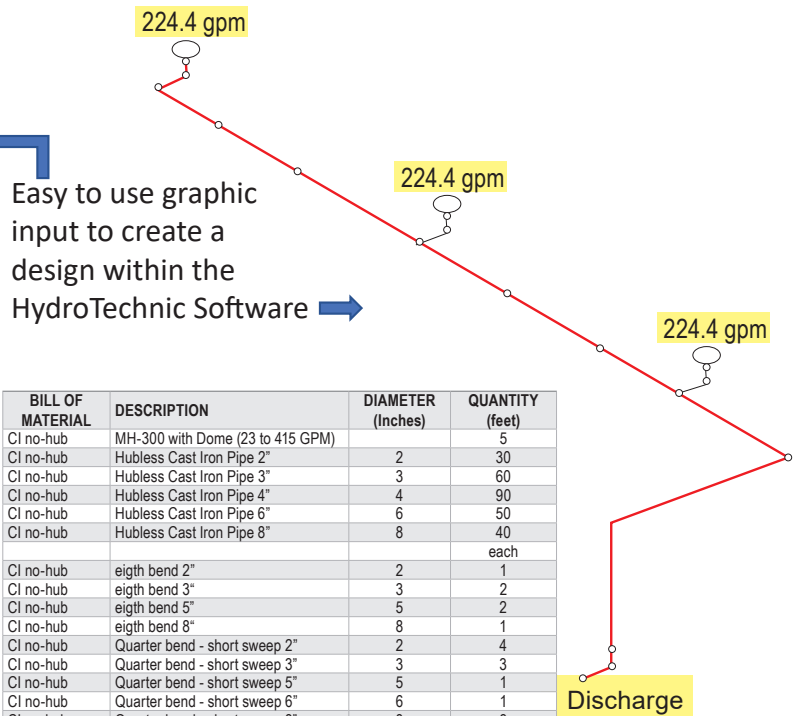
224.4 gpm

224.4 gpm

224.4 gpm

Easy to use graphic input to create a design within the HydroTechnic Software

| BILL OF MATERIAL | DESCRIPTION | DIAMETER (Inches) | QUANTITY (feet) |
|---|---|---|---|
| CI no-hub | MH-300 with Dome (23 to 415 GPM) | | 5 |
| CI no-hub | Hubless Cast Iron Pipe 2" | 2 | 30 |
| CI no-hub | Hubless Cast Iron Pipe 3" | 3 | 60 |
| CI no-hub | Hubless Cast Iron Pipe 4" | 4 | 90 |
| CI no-hub | Hubless Cast Iron Pipe 6" | 6 | 50 |
| CI no-hub | Hubless Cast Iron Pipe 8" | 8 | 40 |
| | | | each |
| CI no-hub | eigth bend 2" | 2 | 1 |
| CI no-hub | eigth bend 3" | 3 | 2 |
| CI no-hub | eigth bend 5" | 5 | 2 |
| CI no-hub | eigth bend 8" | 8 | 1 |
| CI no-hub | Quarter bend - short sweep 2" | 2 | 4 |
| CI no-hub | Quarter bend - short sweep 3" | 3 | 3 |
| CI no-hub | Quarter bend - short sweep 5" | 5 | 1 |
| CI no-hub | Quarter bend - short sweep 6" | 6 | 1 |
| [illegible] | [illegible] | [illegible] | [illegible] |

Discharge